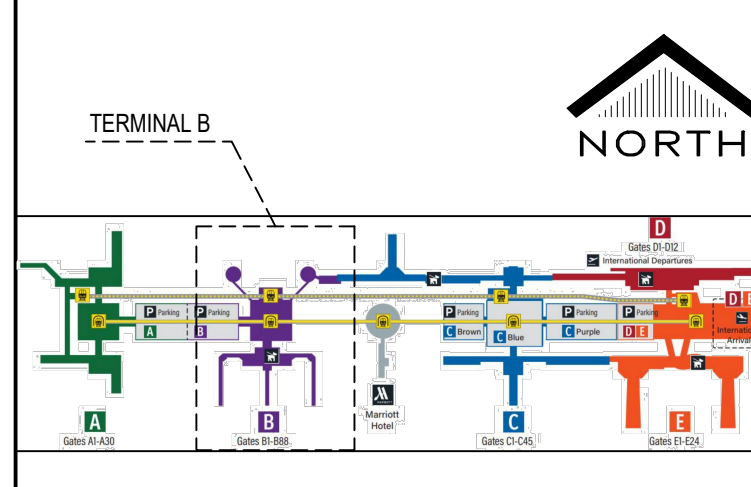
TERMINAL B

NORTH

D
Gates D1-D12
International Departures

P Parking
A
P Parking
B
P Parking
C Brown
C Blue
P Parking
C Purple
P Parking
D E
D E
International Arrivals

A
Gates A1-A30

B
Gates B1-B88

Marriott Hotel

C
Gates C1-C45

E
Gates E1-E24